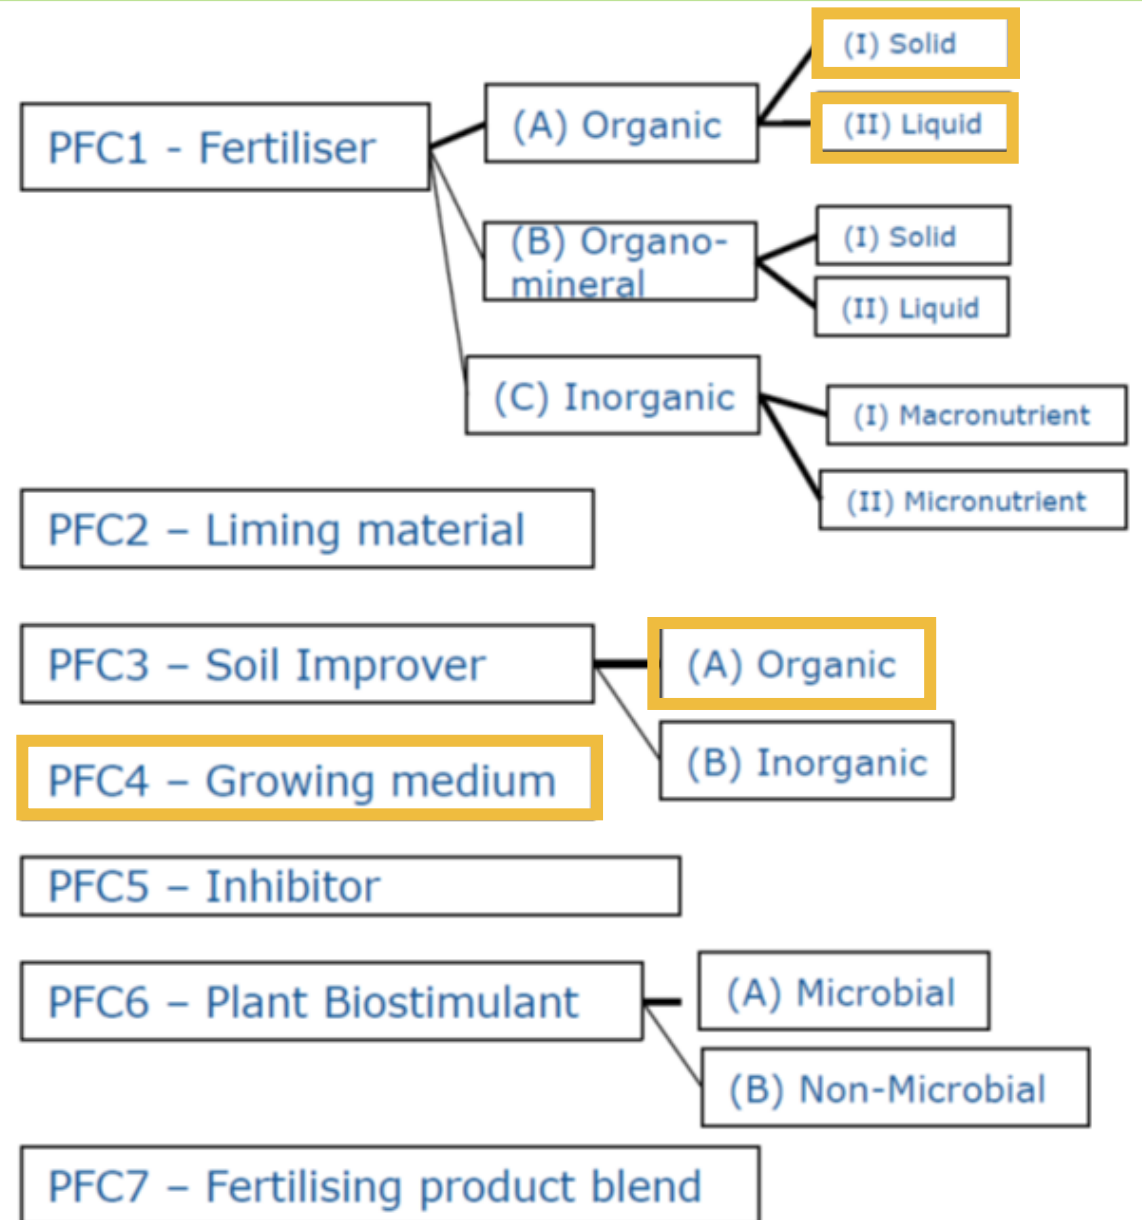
PFC1 - Fertiliser

(A) Organic

(I) Solid

(II) Liquid

(B) Organo-mineral

(I) Solid

(II) Liquid

(C) Inorganic

(I) Macronutrient

(II) Micronutrient

PFC2 – Liming material

PFC3 – Soil Improver

(A) Organic

(B) Inorganic

PFC4 – Growing medium

PFC5 – Inhibitor

PFC6 – Plant Biostimulant

(A) Microbial

(B) Non-Microbial

PFC7 – Fertilising product blend